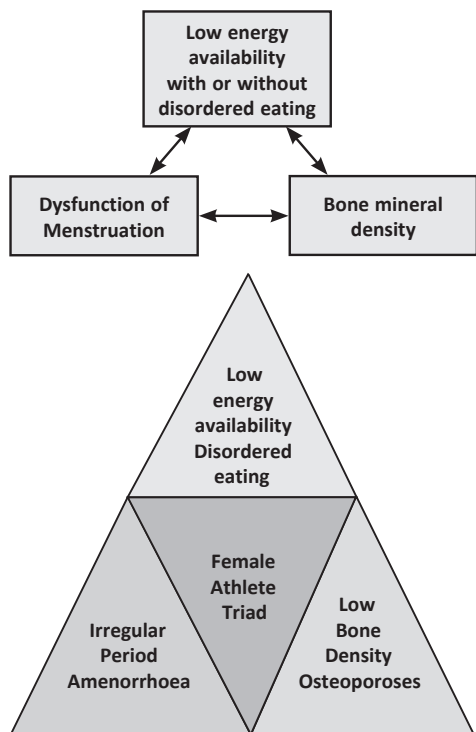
Low energy availability with or without disordered eating

Dysfunction of Menstruation

Bone mineral density

Low energy availability Disordered eating

Female Athlete Triad

Irregular Period Amenorrhoea

Low Bone Density Osteoporoses